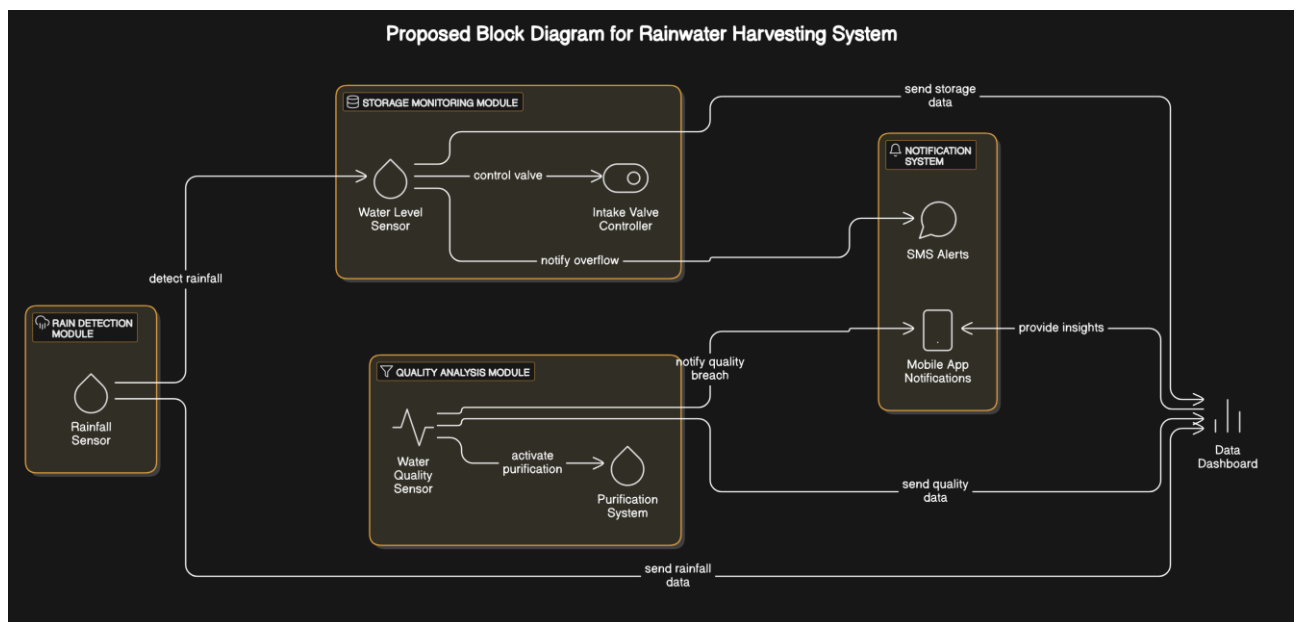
Proposed Block Diagram for Rainwater Harvesting System

STORAGE MONITORING MODULE

send storage data

NOTIFICATION SYSTEM

Water Level Sensor

control valve

Intake Valve Controller

notify overflow

SMS Alerts

detect rainfall

RAIN DETECTION MODULE

Rainfall Sensor

QUALITY ANALYSIS MODULE

notify quality breach

Mobile App Notifications

provide insights

Water Quality Sensor

activate purification

Purification System

Data Dashboard

send quality data

send rainfall data